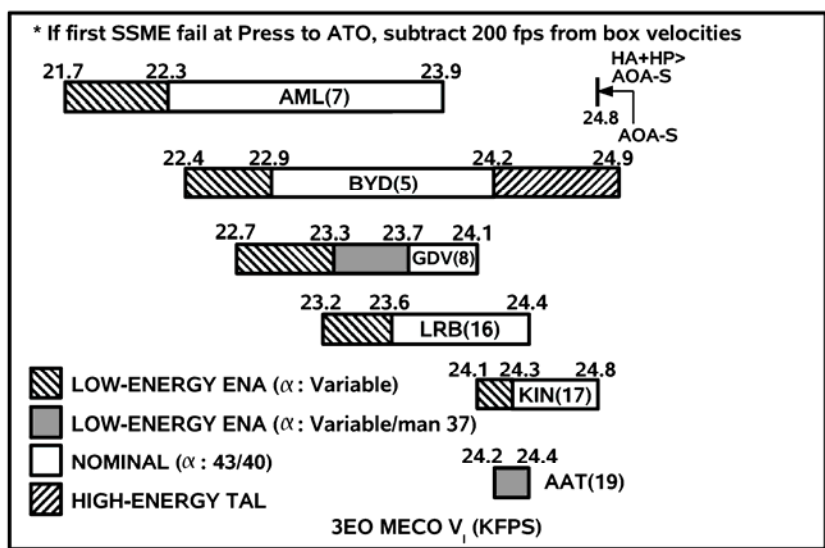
* If first SSME fail at Press to ATO, subtract 200 fps from box velocities

21.7 22.3 23.9
AML(7)

HA+HP>
AOA-S
24.8
AOA-S

22.4 22.9 24.2 24.9
BYD(5)

22.7 23.3 23.7 24.1
GDV(8)

23.2 23.6 24.4
LRB(16)

LOW-ENERGY ENA ($\alpha$ : Variable)
24.1 24.3 24.8
KIN(17)

LOW-ENERGY ENA ($\alpha$ : Variable/man 37)

NOMINAL ($\alpha$ : 43/40)
24.2 24.4
AAT(19)

HIGH-ENERGY TAL

3EO MECO $V_I$ (KFPS)